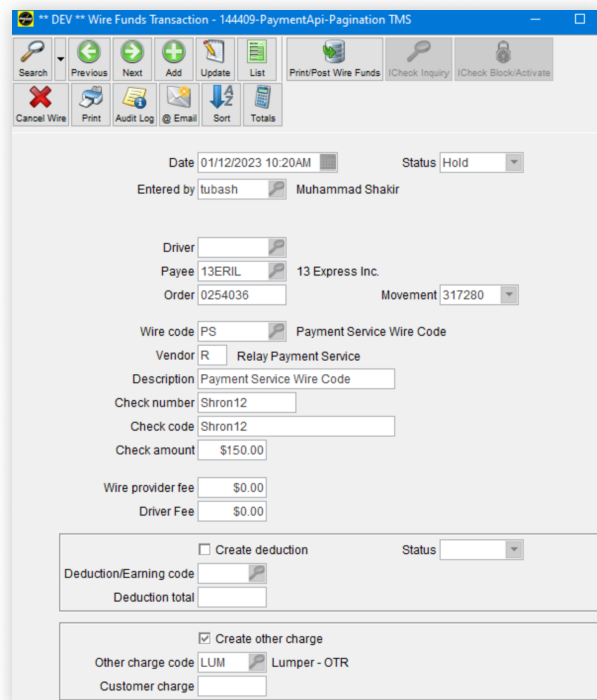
** DEV ** Wire Funds Transaction - 144409-PaymentApi-Pagination TMS

Search Previous Next Add Update List Print/Post Wire Funds ICheck Inquiry ICheck Block/Activate

Cancel Wire Print Audit Log @ Email Sort Totals

Date 01/12/2023 10:20AM
Status Hold
Entered by tubash Muhammad Shakir

Driver
Payee 13ERIL 13 Express Inc.
Order 0254036
Movement 317280

Wire code PS Payment Service Wire Code
Vendor R Relay Payment Service
Description Payment Service Wire Code
Check number Shron12
Check code Shron12
Check amount $150.00

Wire provider fee $0.00
Driver Fee $0.00

Create deduction
Status
Deduction/Earning code
Deduction total

Create other charge
Other charge code LUM Lumper - OTR
Customer charge